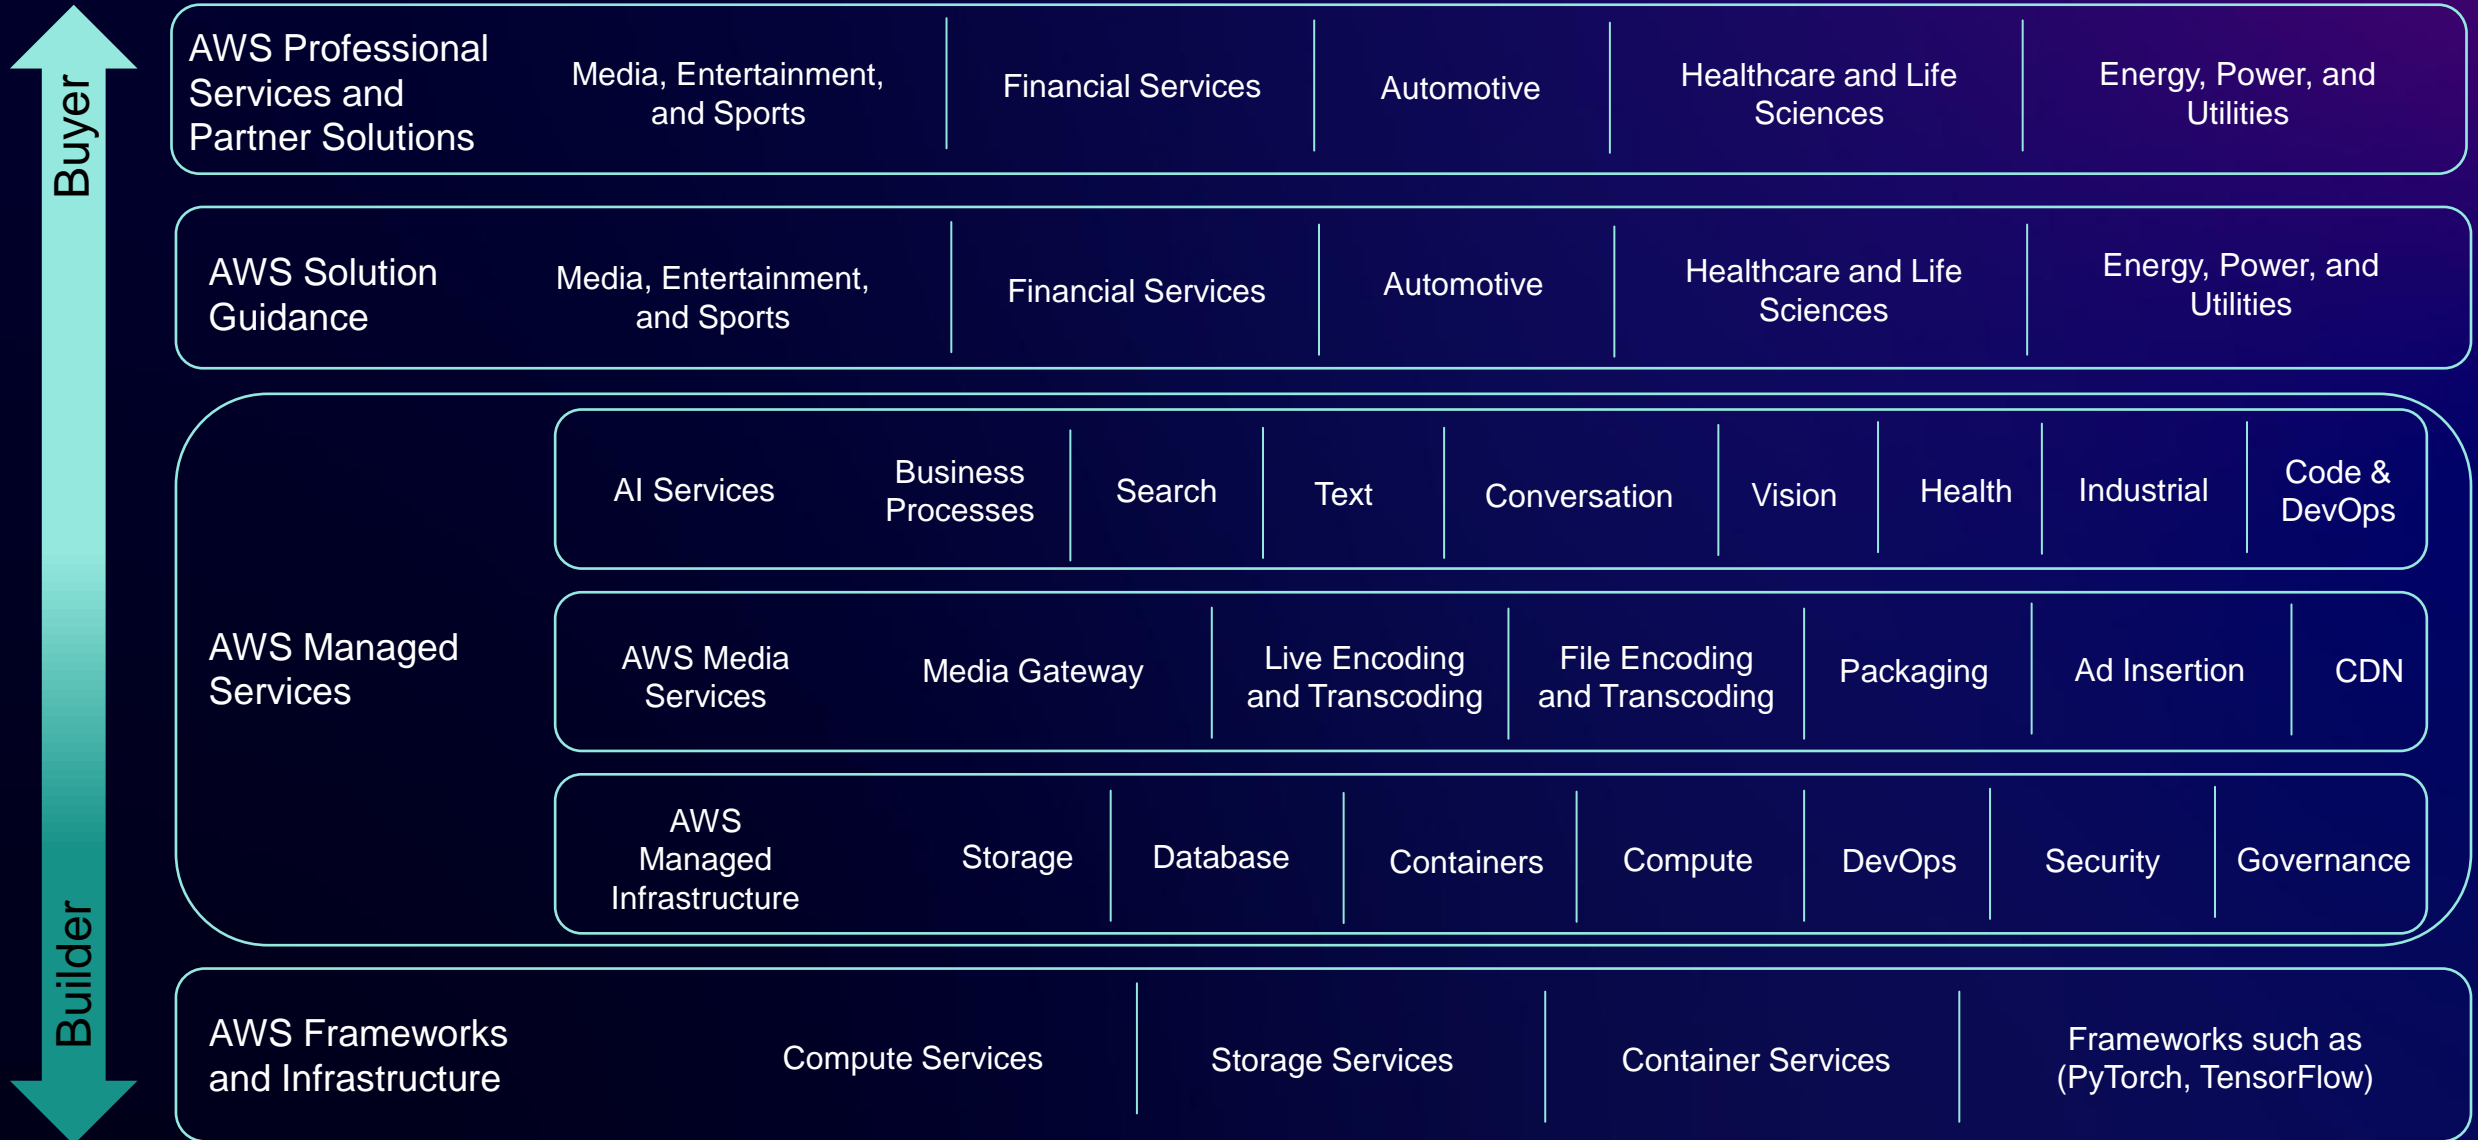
Buyer

Builder

AWS Professional Services and Partner Solutions

Media, Entertainment, and Sports | Financial Services | Automotive | Healthcare and Life Sciences | Energy, Power, and Utilities

AWS Solution Guidance

Media, Entertainment, and Sports | Financial Services | Automotive | Healthcare and Life Sciences | Energy, Power, and Utilities

AWS Managed Services

AI Services | Business Processes | Search | Text | Conversation | Vision | Health | Industrial | Code & DevOps

AWS Media Services | Media Gateway | Live Encoding and Transcoding | File Encoding and Transcoding | Packaging | Ad Insertion | CDN

AWS Managed Infrastructure | Storage | Database | Containers | Compute | DevOps | Security | Governance

AWS Frameworks and Infrastructure

Compute Services | Storage Services | Container Services | Frameworks such as (PyTorch, TensorFlow)